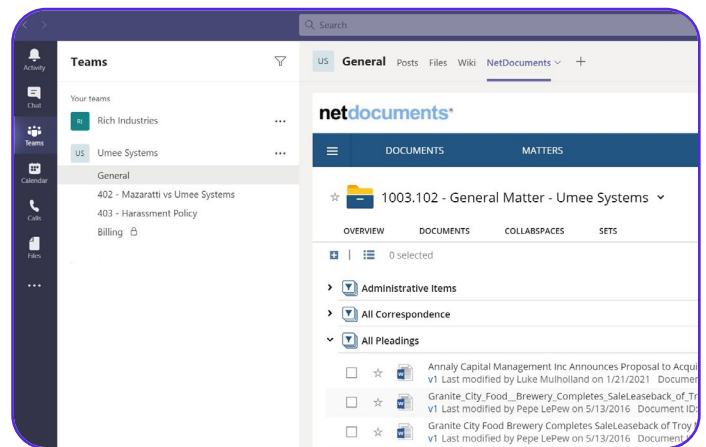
Search

Activity

Chat

Teams

Calendar

Calls

Files

...

Teams

Your teams

RI Rich Industries ...

US Umee Systems ...

General

402 - Mazaratti vs Umee Systems

403 - Harassment Policy

Billing

US General Posts Files Wiki NetDocuments +

netdocuments®

DOCUMENTS MATTERS

1003.102 - General Matter - Umee Systems

OVERVIEW DOCUMENTS COLLABSPACES SETS

0 selected

Administrative Items

All Correspondence

All Pleadings

Annaly Capital Management Inc Announces Proposal to Acqui
v1 Last modified by Luke Mulholland on 1/21/2021 Documen

Granite_City_Food__Brewery_Completes_SaleLeaseback_of_Tr
v1 Last modified by Pepe LePew on 5/13/2016 Document ID:

Granite City Food Brewery Completes SaleLeaseback of Troy M
v1 Last modified by Pepe LePew on 5/13/2016 Document